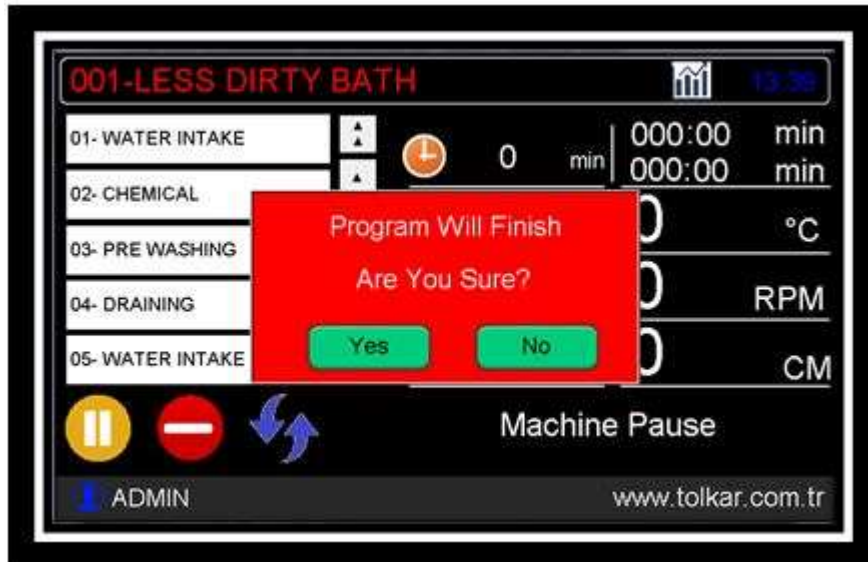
001-LESS DIRTY BATH

13:38

01- WATER INTAKE

02- CHEMICAL

03- PRE WASHING

04- DRAINING

05- WATER INTAKE

0 min

000:00 min

000:00 min

°C

RPM

CM

Program Will Finish

Are You Sure?

Yes

No

Machine Pause

ADMIN

www.tolkar.com.tr